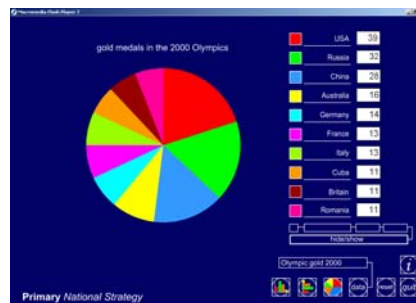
Macromedia Flash Player 7

gold medals in the 2000 Olympics

| | |
|---|---|
| USA | 39 |
| Russia | 32 |
| China | 28 |
| Australia | 16 |
| Germany | 14 |
| France | 13 |
| Italy | 13 |
| Cuba | 11 |
| Britain | 11 |
| Romania | 11 |

hide/show

Olympic gold 2000

i

data reset quit

Primary National Strategy